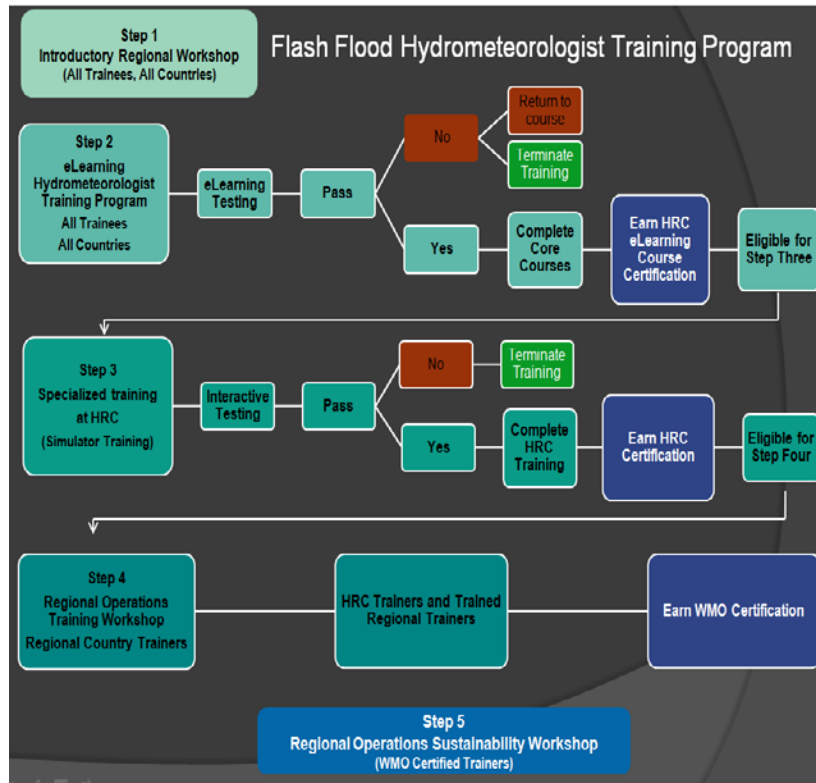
Step 1
Introductory Regional Workshop
(All Trainees, All Countries)

Flash Flood Hydrometeorologist Training Program

Step 2
eLearning Hydrometeorologist Training Program
All Trainees
All Countries

eLearning Testing

Pass

No

Return to course

Terminate Training

Yes

Complete Core Courses

Earn HRC eLearning Course Certification

Eligible for Step Three

Step 3
Specialized training at HRC
(Simulator Training)

Interactive Testing

Pass

No

Terminate Training

Yes

Complete HRC Training

Earn HRC Certification

Eligible for Step Four

Step 4
Regional Operations Training Workshop
Regional Country Trainers

HRC Trainers and Trained Regional Trainers

Earn WMO Certification

Step 5
Regional Operations Sustainability Workshop
(WMO Certified Trainers)